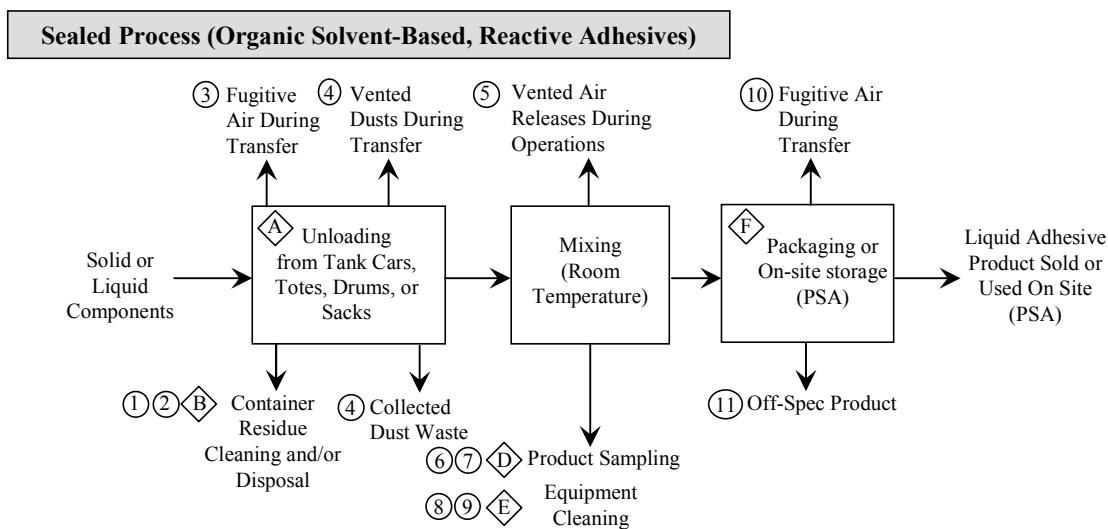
Sealed Process (Organic Solvent-Based, Reactive Adhesives)

3 Fugitive Air During Transfer

4 Vented Dusts During Transfer

5 Vented Air Releases During Operations

10 Fugitive Air During Transfer

Solid or Liquid Components

A Unloading from Tank Cars, Totes, Drums, or Sacks

Mixing (Room Temperature)

F Packaging or On-site storage (PSA)

Liquid Adhesive Product Sold or Used On Site (PSA)

1 2 B Container Residue Cleaning and/or Disposal

4 Collected Dust Waste

6 7 D Product Sampling

8 9 E Equipment Cleaning

11 Off-Spec Product